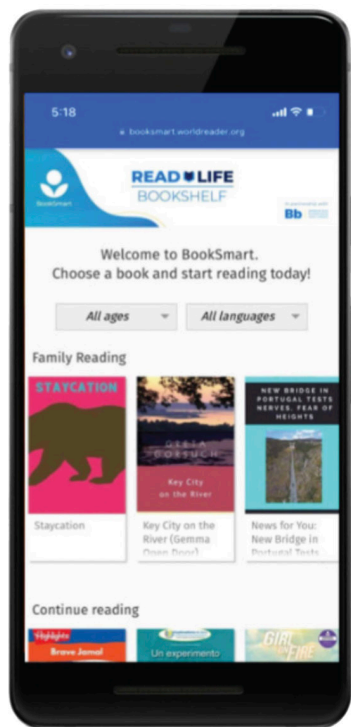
5:18

booksmart.worldreader.org

BookSmart

READ LIFE
BOOKSHELF

In partnership with
Bb

Welcome to BookSmart.
Choose a book and start reading today!

All ages

All languages

Family Reading

STAYCATION

Staycation

GEMMA DORSUCH

Key City on the River

Key City on the River (Gemma Open Door)

NEW BRIDGE IN PORTUGAL TESTS NERVES. FEAR OF HEIGHTS

News for You: New Bridge in Portugal Tests

Continue reading

Highlights
Brave Jamal

Un experimento

GIRL FIRE